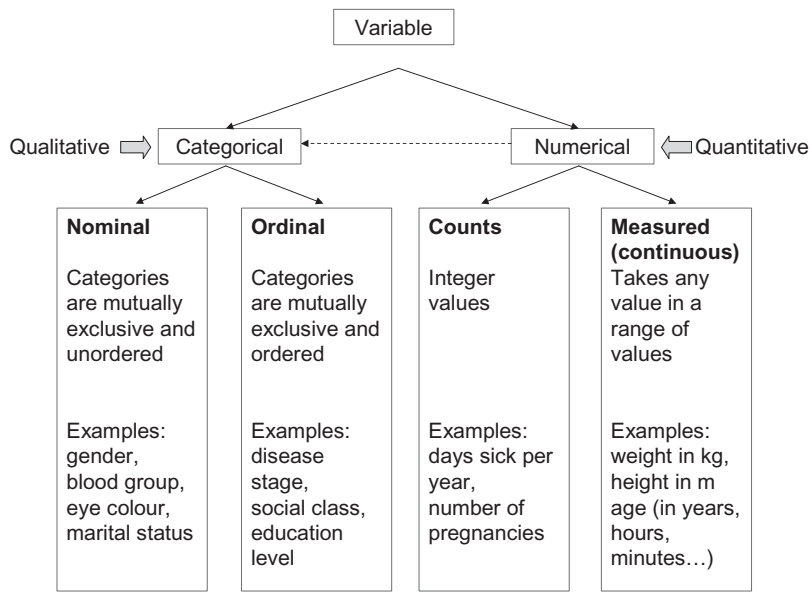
Variable

Qualitative Categorical

Numerical Quantitative

**Nominal**

Categories are mutually exclusive and unordered

Examples: gender, blood group, eye colour, marital status

**Ordinal**

Categories are mutually exclusive and ordered

Examples: disease stage, social class, education level

**Counts**

Integer values

Examples: days sick per year, number of pregnancies

**Measured (continuous)**

Takes any value in a range of values

Examples: weight in kg, height in m age (in years, hours, minutes…)